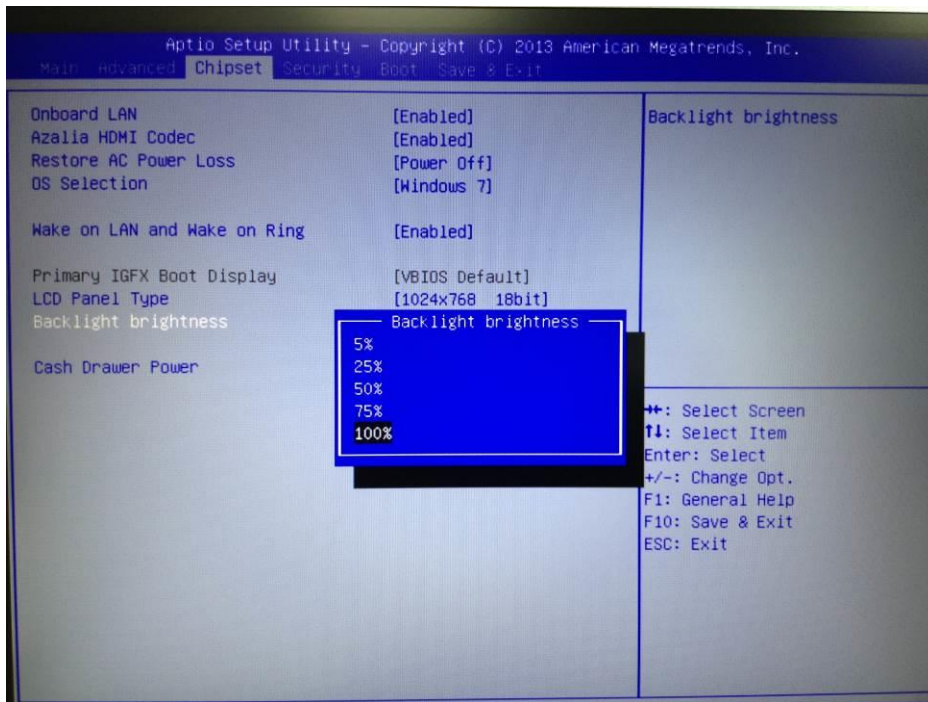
Aptio Setup Utility – Copyright (C) 2013 American Megatrends, Inc.
Main Advanced Chipset Security Boot Save & Exit

| | | |
|---|---|---|
| Onboard LAN | [Enabled] | Backlight brightness |
| Azalia HDMI Codec | [Enabled] | |
| Restore AC Power Loss | [Power Off] | |
| OS Selection | [Windows 7] | |
| Wake on LAN and Wake on Ring | [Enabled] | |
| Primary IGFX Boot Display | [VBIOS Default] | |
| LCD Panel Type | [1024x768 18bit] | |
| Backlight brightness | | |
| Cash Drawer Power | | |

Backlight brightness
5%
25%
50%
75%
100%

↔: Select Screen
↑↓: Select Item
Enter: Select
+/–: Change Opt.
F1: General Help
F10: Save & Exit
ESC: Exit